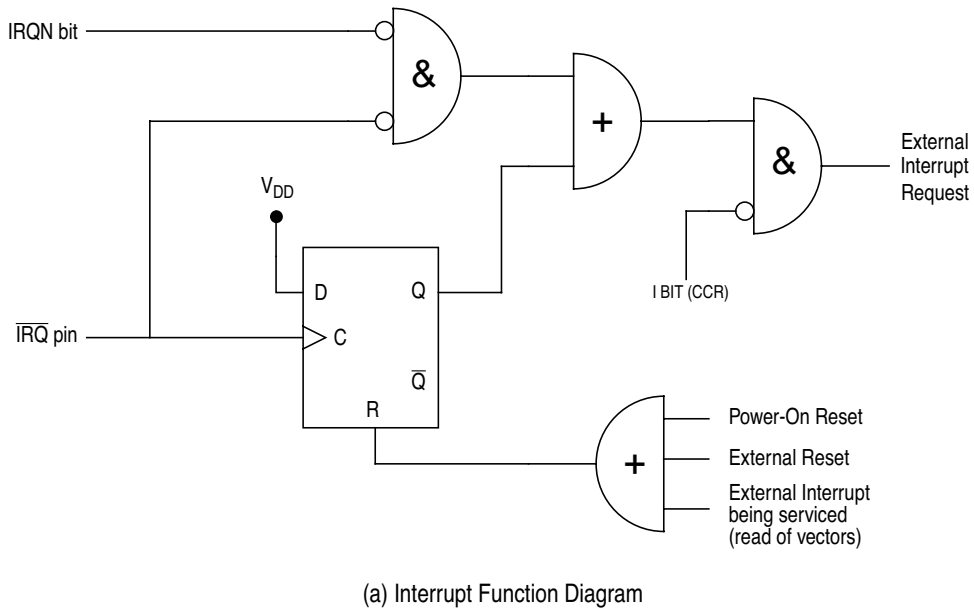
IRQN bit

&

+

&

External Interrupt Request

$V_{DD}$

D

Q

I BIT (CCR)

$\overline{IRQ}$ pin

C

$\overline{Q}$

R

+

Power-On Reset

External Reset

External Interrupt being serviced (read of vectors)

(a) Interrupt Function Diagram